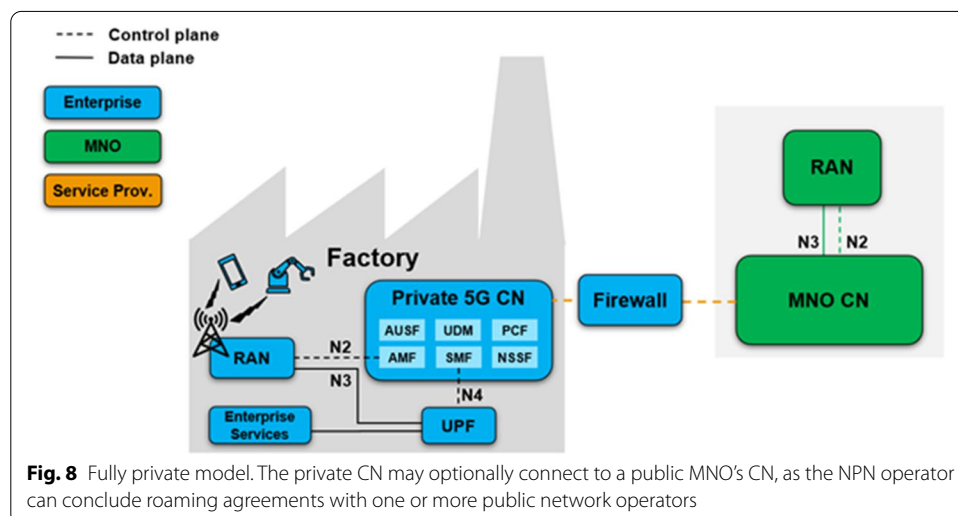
Control plane
Data plane

Enterprise
MNO
Service Prov.

Factory

Private 5G CN
AUSF UDM PCF
AMF SMF NSSF

RAN
N2
N3
N4
UPF
Enterprise Services

Firewall

RAN
N3 N2
MNO CN

**Fig. 8** Fully private model. The private CN may optionally connect to a public MNO's CN, as the NPN operator can conclude roaming agreements with one or more public network operators